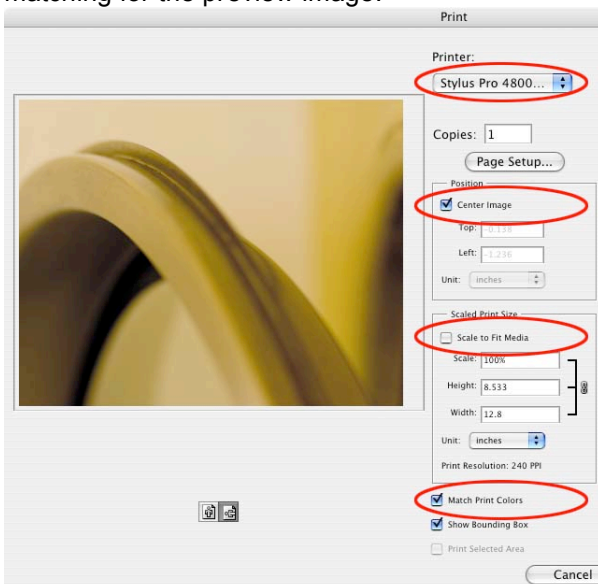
matching for the preview image.

Print

Printer:
Stylus Pro 4800...

Copies: 1

Page Setup...

Position

Center Image

Top: -0.138

Left: -1.236

Unit: inches

Scaled Print Size

Scale to Fit Media

Scale: 100%

Height: 8.533

Width: 12.8

Unit: inches

Print Resolution: 240 PPI

Match Print Colors

Show Bounding Box

Print Selected Area

Cancel